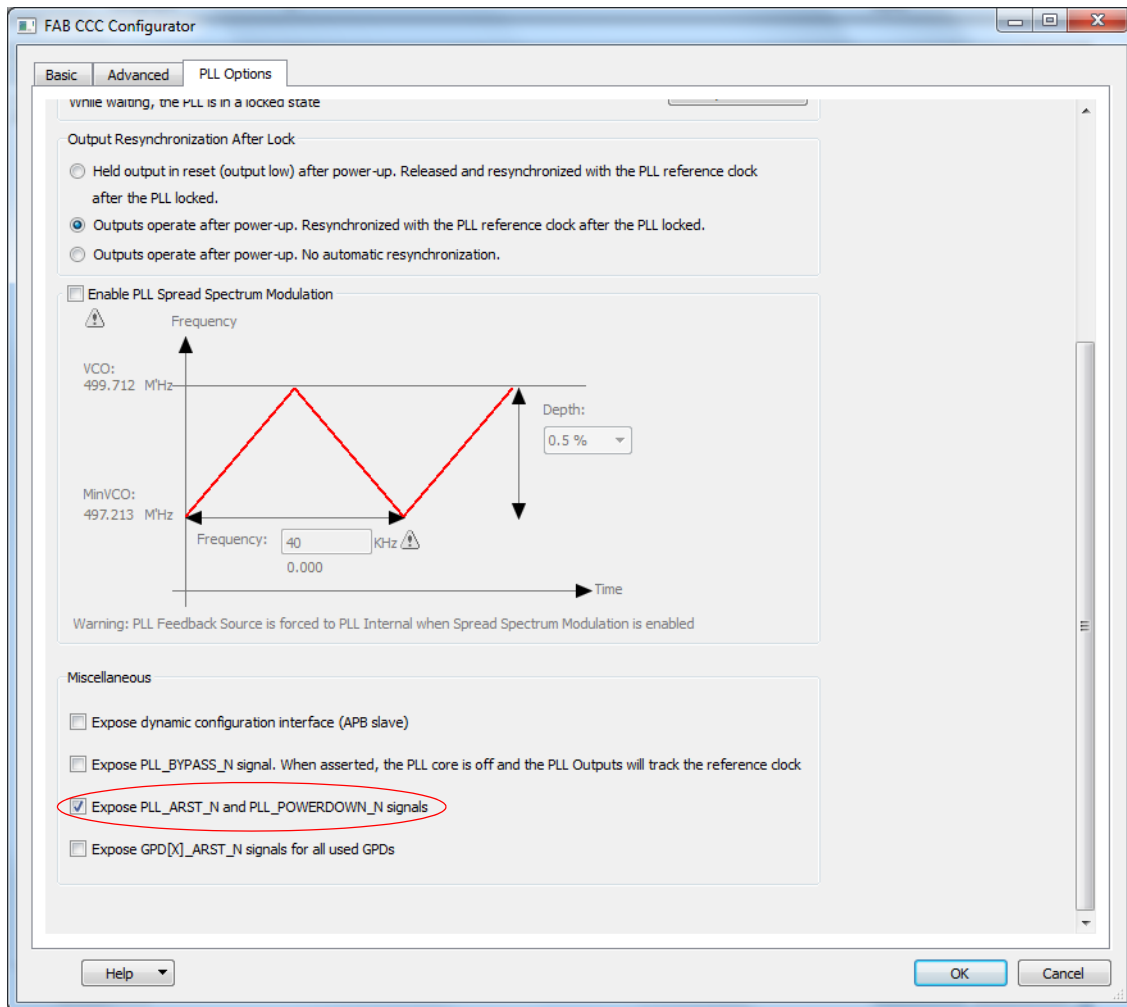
FAB CCC Configurator

Basic Advanced PLL Options

While waiting, the PLL is in a locked state

Output Resynchronization After Lock

Held output in reset (output low) after power-up. Released and resynchronized with the PLL reference clock after the PLL locked.

Outputs operate after power-up. Resynchronized with the PLL reference clock after the PLL locked.

Outputs operate after power-up. No automatic resynchronization.

Enable PLL Spread Spectrum Modulation

Frequency

VCO:
499.712 MHz

Depth:
0.5 %

MinVCO:
497.213 MHz

Frequency: 40 KHz
0.000

Time

Warning: PLL Feedback Source is forced to PLL Internal when Spread Spectrum Modulation is enabled

Miscellaneous

Expose dynamic configuration interface (APB slave)

Expose PLL_BYPASS_N signal. When asserted, the PLL core is off and the PLL Outputs will track the reference clock

Expose PLL_ARST_N and PLL_POWERDOWN_N signals

Expose GPD[X]_ARST_N signals for all used GPDs

Help

OK Cancel